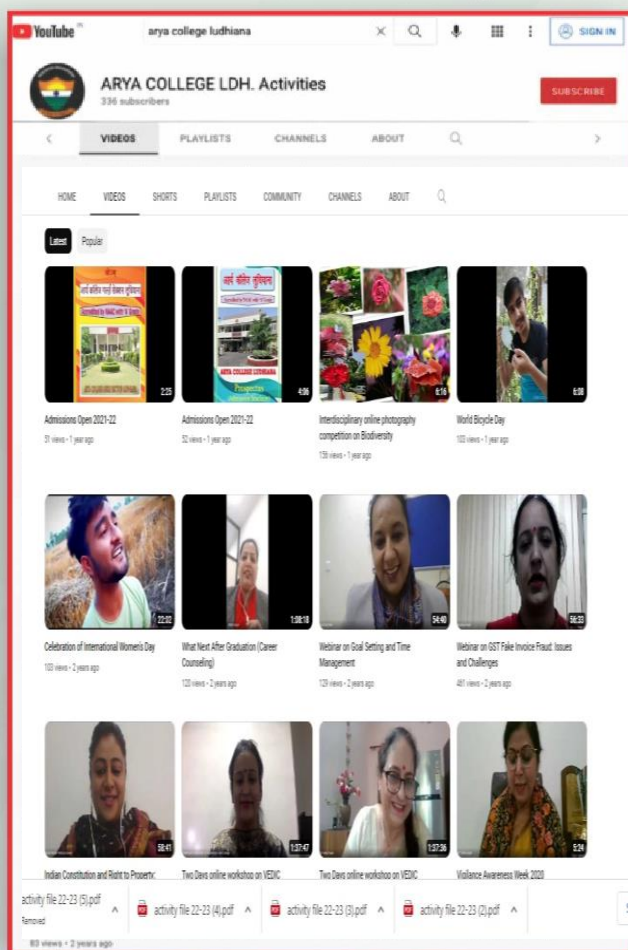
YouTube IN

arya college ludhiana

SIGN IN

ARYA COLLEGE LDH. Activities
336 subscribers

SUBSCRIBE

VIDEOS PLAYLISTS CHANNELS ABOUT

HOME VIDEOS SHORTS PLAYLISTS COMMUNITY CHANNELS ABOUT

Latest Popular

2:25
Admissions Open 2021-22
31 views • 1 year ago

4:56
Admissions Open 2021-22
52 views • 1 year ago

6:16
Interdisciplinary online photography competition on Biodiversity
156 views • 1 year ago

6:08
World Bicycle Day
103 views • 1 year ago

22:02
Celebration of International Women's Day
103 views • 2 years ago

1:08:18
What Next After Graduation (Career Counseling)
120 views • 2 years ago

54:40
Webinar on Goal Setting and Time Management
129 views • 2 years ago

56:23
Webinar on GST Fake Invoice Fraud: Issues and Challenges
461 views • 2 years ago

58:41
Indian Constitution and Right to Property:

1:57:47
Two Days online workshop on VEDIC

1:57:36
Two Days online workshop on VEDIC

5:24
Vigilance Awareness Week 2020

activity file 22-23 (5).pdf
Removed

activity file 22-23 (4).pdf

activity file 22-23 (3).pdf

activity file 22-23 (2).pdf

83 views • 2 years ago